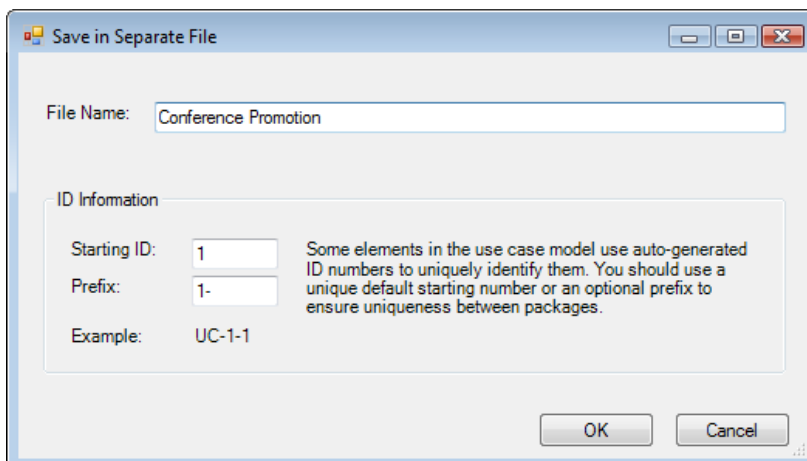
Save in Separate File

File Name: Conference Promotion

ID Information

Starting ID: 1

Prefix: 1-

Example: UC-1-1

Some elements in the use case model use auto-generated ID numbers to uniquely identify them. You should use a unique default starting number or an optional prefix to ensure uniqueness between packages.

OK

Cancel